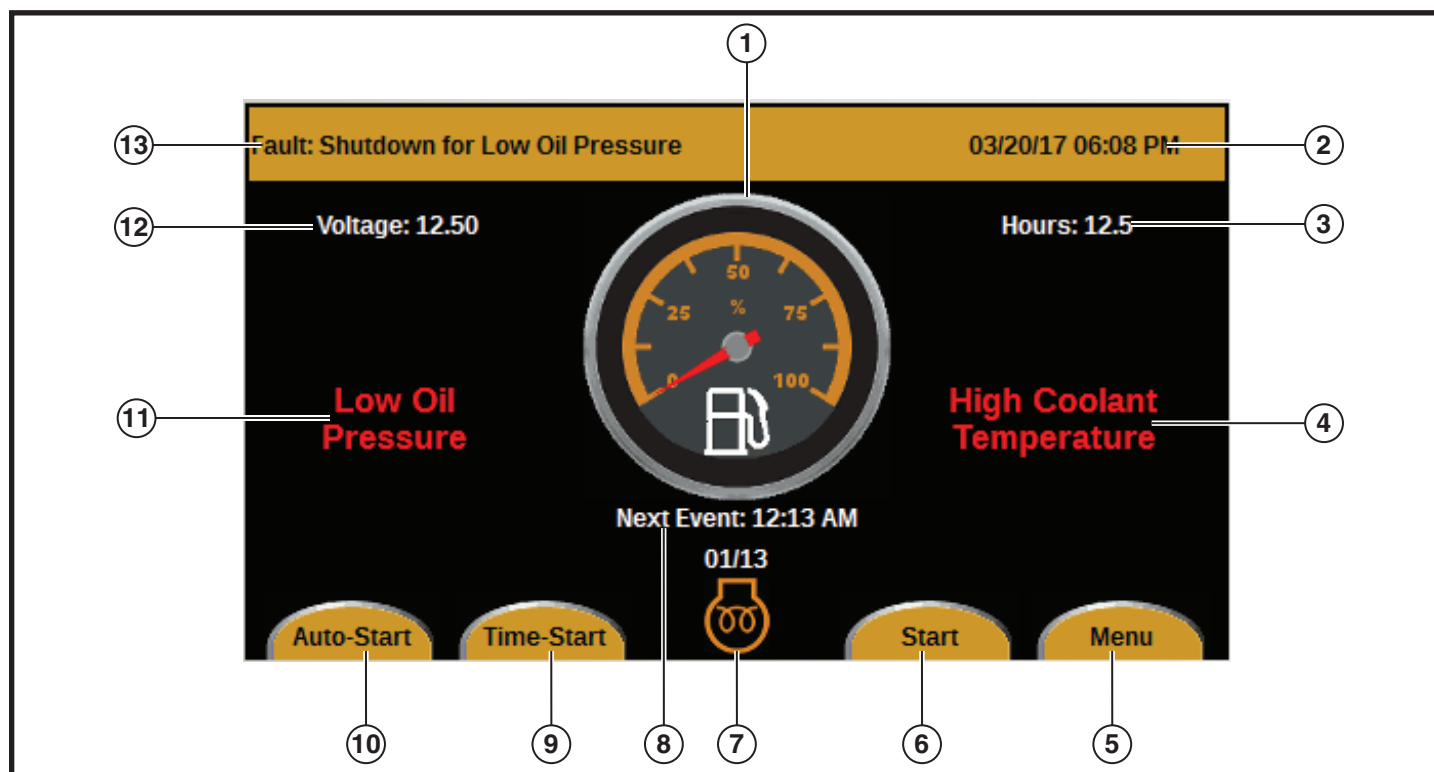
1

13 Fault: Shutdown for Low Oil Pressure

03/20/17 06:08 PM 2

12 Voltage: 12.50

Hours: 12.5 3

50
%
25
75
0
100

11 Low Oil Pressure

High Coolant Temperature 4

Next Event: 12:13 AM

01/13

Auto-Start

Time-Start

Start

Menu

10 9 8 7 6 5